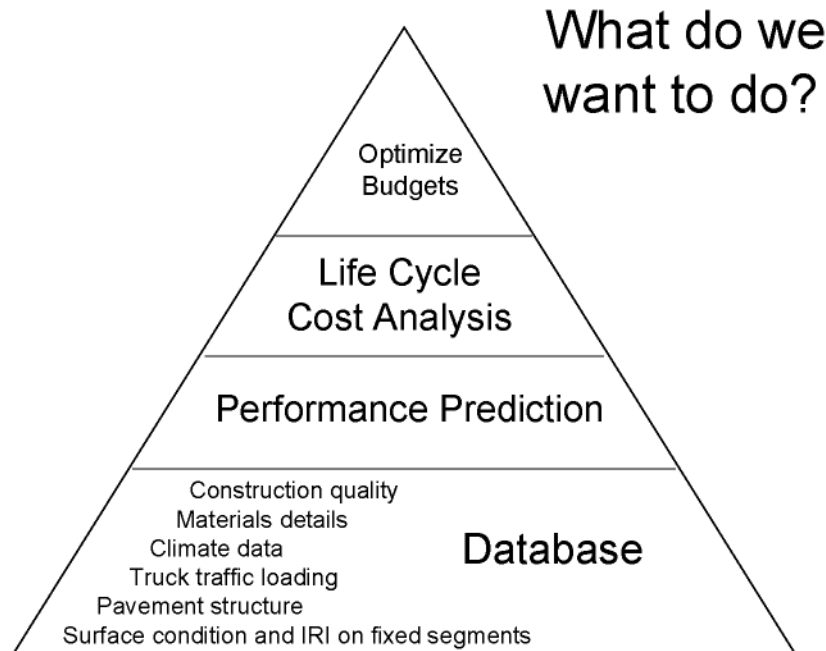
What do we want to do?

Optimize Budgets

Life Cycle Cost Analysis

Performance Prediction

Construction quality
Materials details
Climate data
Truck traffic loading
Pavement structure
Surface condition and IRI on fixed segments

Database